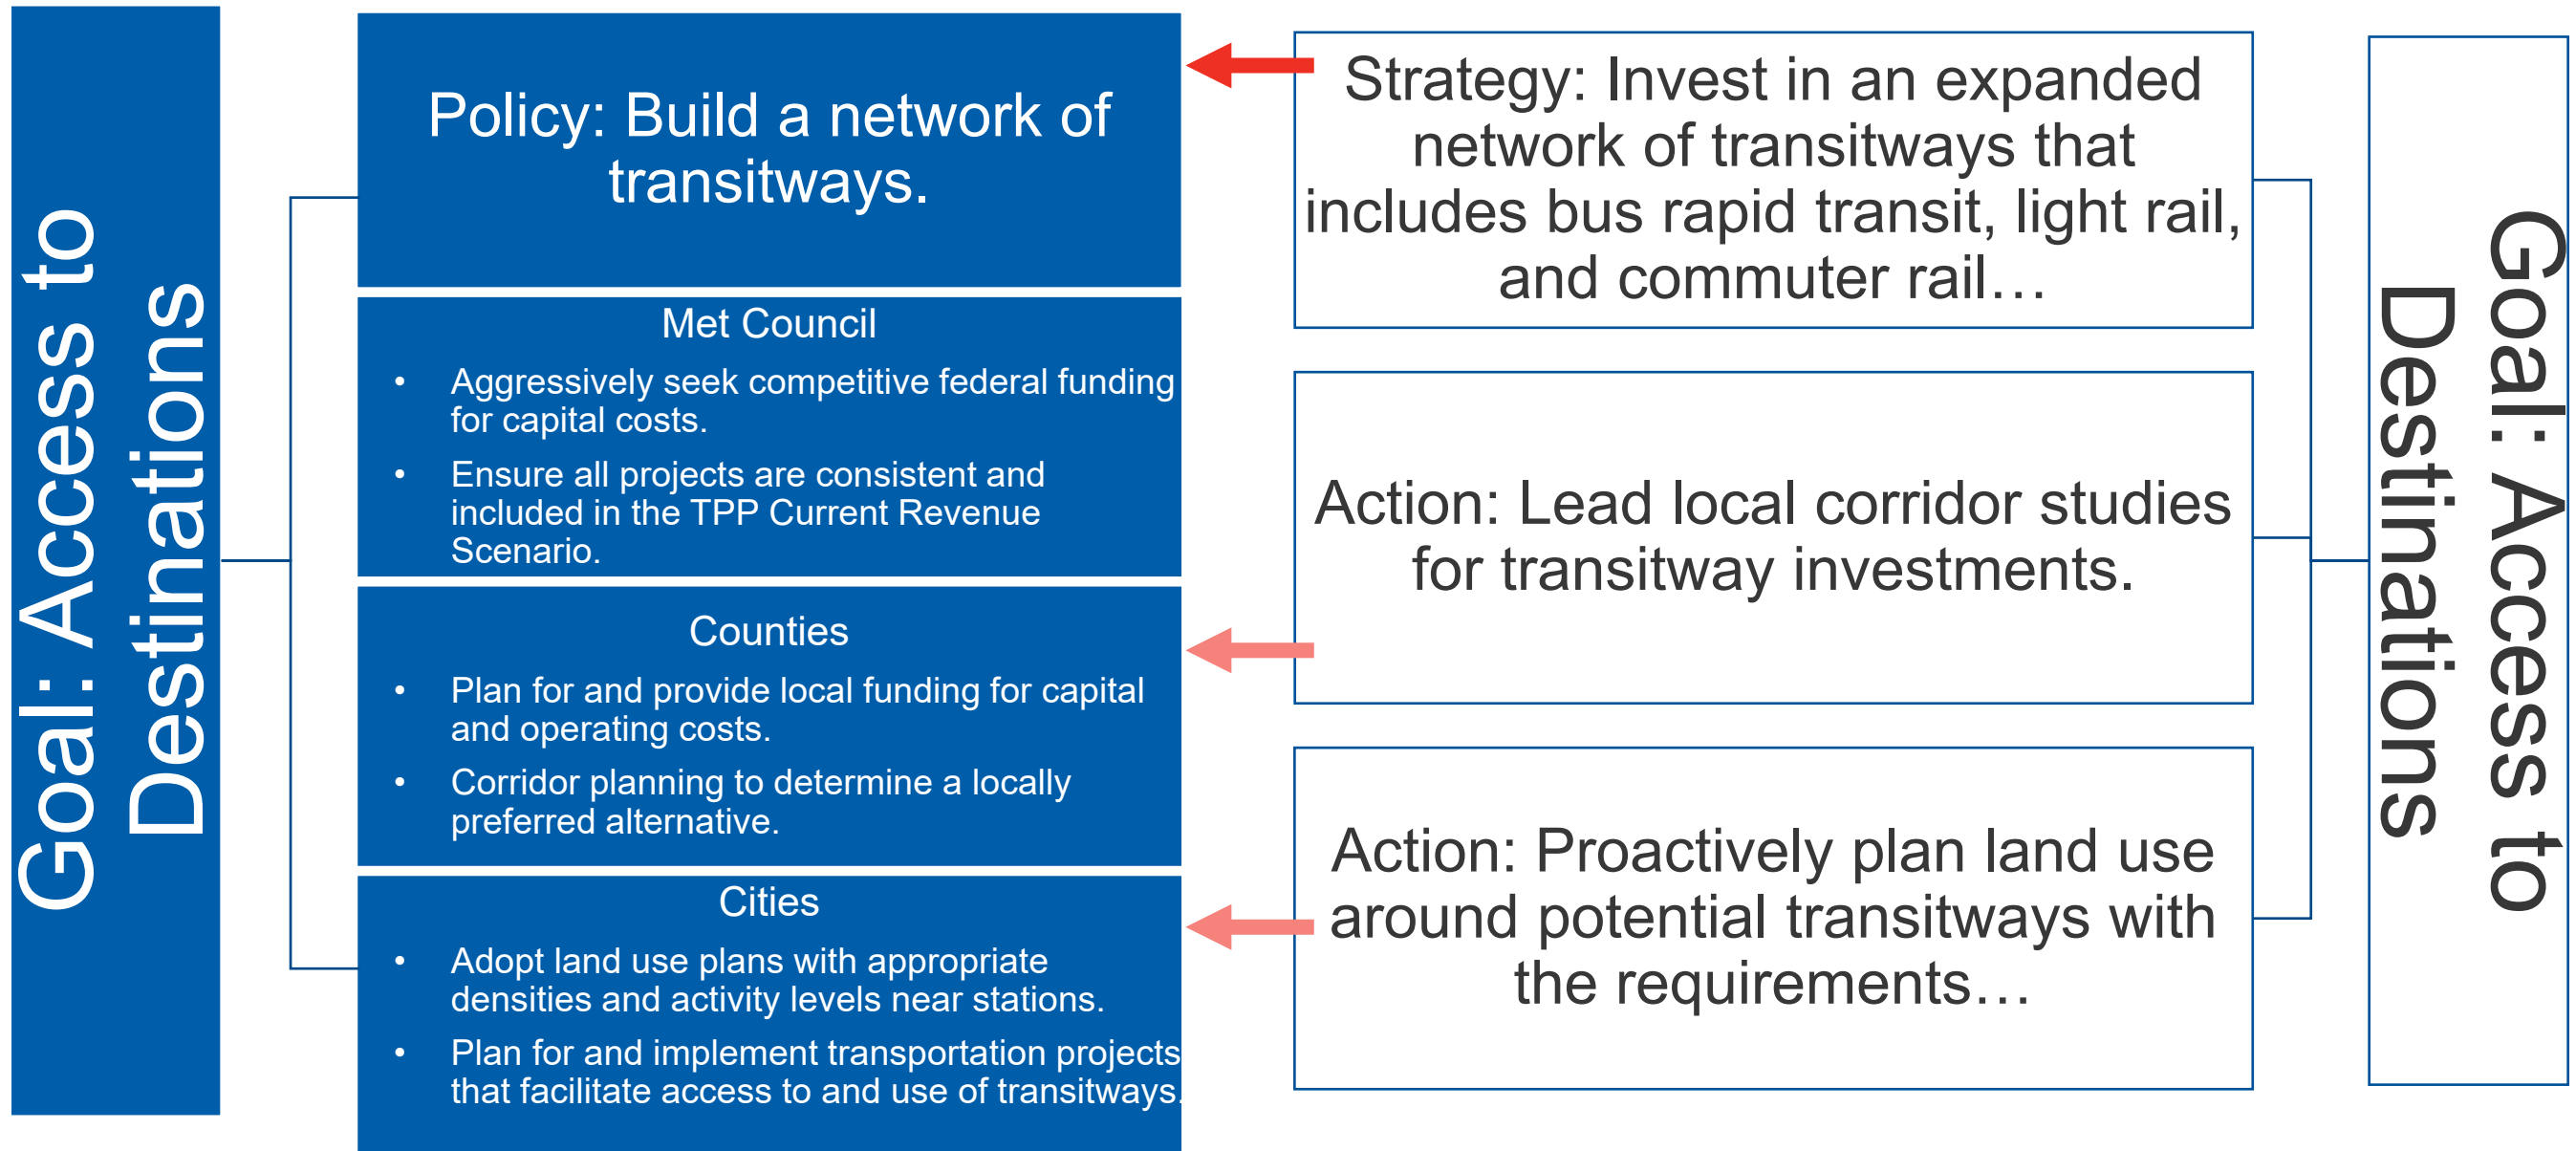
Goal: Access to Destinations

Policy: Build a network of transitways.

Met Council

- Aggressively seek competitive federal funding for capital costs.
- Ensure all projects are consistent and included in the TPP Current Revenue Scenario.

Counties

- Plan for and provide local funding for capital and operating costs.
- Corridor planning to determine a locally preferred alternative.

Cities

- Adopt land use plans with appropriate densities and activity levels near stations.
- Plan for and implement transportation projects that facilitate access to and use of transitways.

Strategy: Invest in an expanded network of transitways that includes bus rapid transit, light rail, and commuter rail…

Action: Lead local corridor studies for transitway investments.

Action: Proactively plan land use around potential transitways with the requirements…

Goal: Access to Destinations